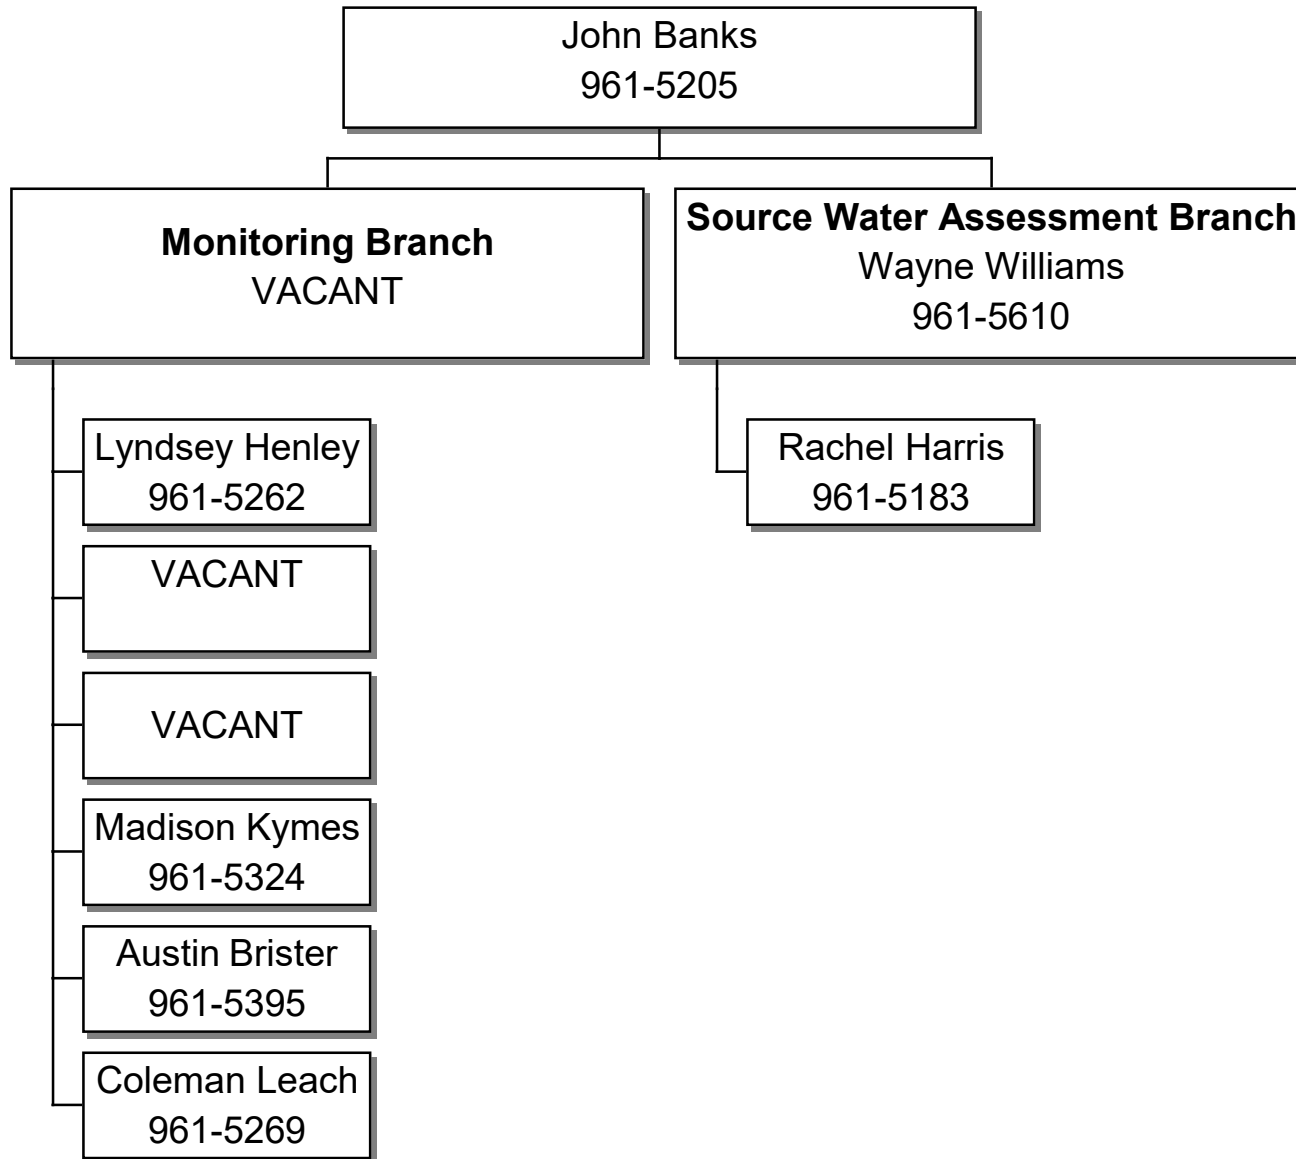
John Banks
961-5205

**Monitoring Branch**
VACANT

Lyndsey Henley
961-5262

VACANT

VACANT

Madison Kymes
961-5324

Austin Brister
961-5395

Coleman Leach
961-5269

**Source Water Assessment Branch**
Wayne Williams
961-5610

Rachel Harris
961-5183